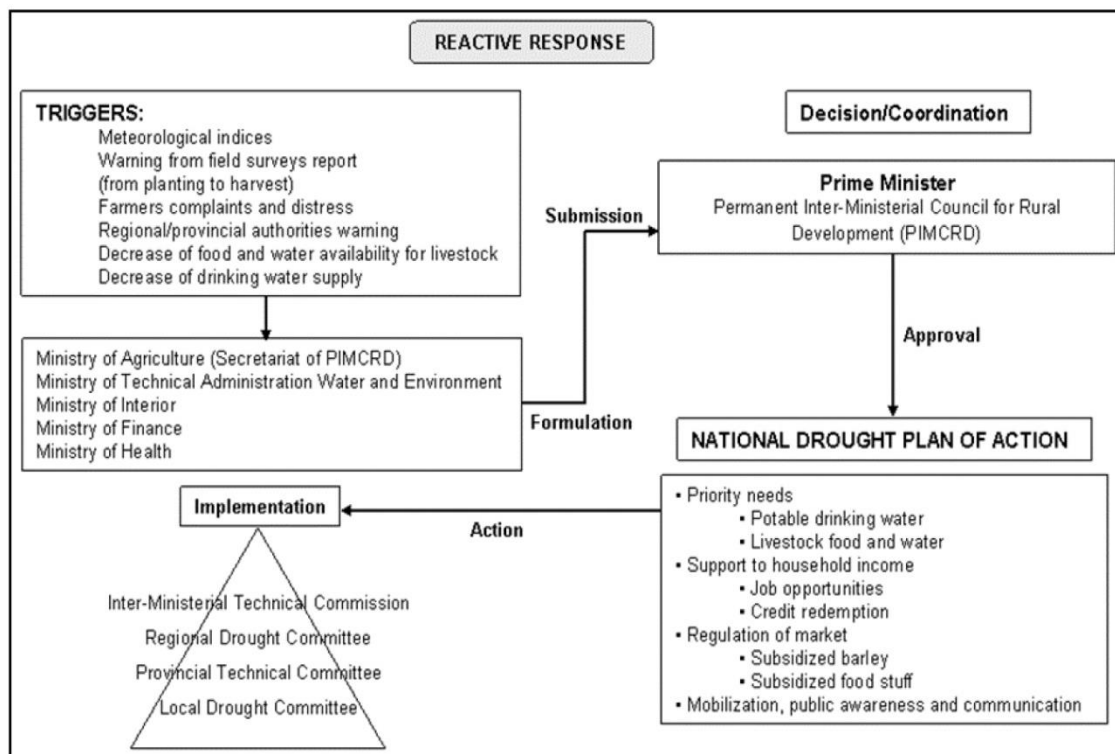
REACTIVE RESPONSE

TRIGGERS:
Meteorological indices
Warning from field surveys report (from planting to harvest)
Farmers complaints and distress
Regional/provincial authorities warning
Decrease of food and water availability for livestock
Decrease of drinking water supply

Ministry of Agriculture (Secretariat of PIMCRD)
Ministry of Technical Administration Water and Environment
Ministry of Interior
Ministry of Finance
Ministry of Health

Formulation

Submission

Decision/Coordination

Prime Minister
Permanent Inter-Ministerial Council for Rural Development (PIMCRD)

Approval

NATIONAL DROUGHT PLAN OF ACTION

• Priority needs
• Potable drinking water
• Livestock food and water
• Support to household income
• Job opportunities
• Credit redemption
• Regulation of market
• Subsidized barley
• Subsidized food stuff
• Mobilization, public awareness and communication

Action

Implementation

Inter-Ministerial Technical Commission
Regional Drought Committee
Provincial Technical Committee
Local Drought Committee